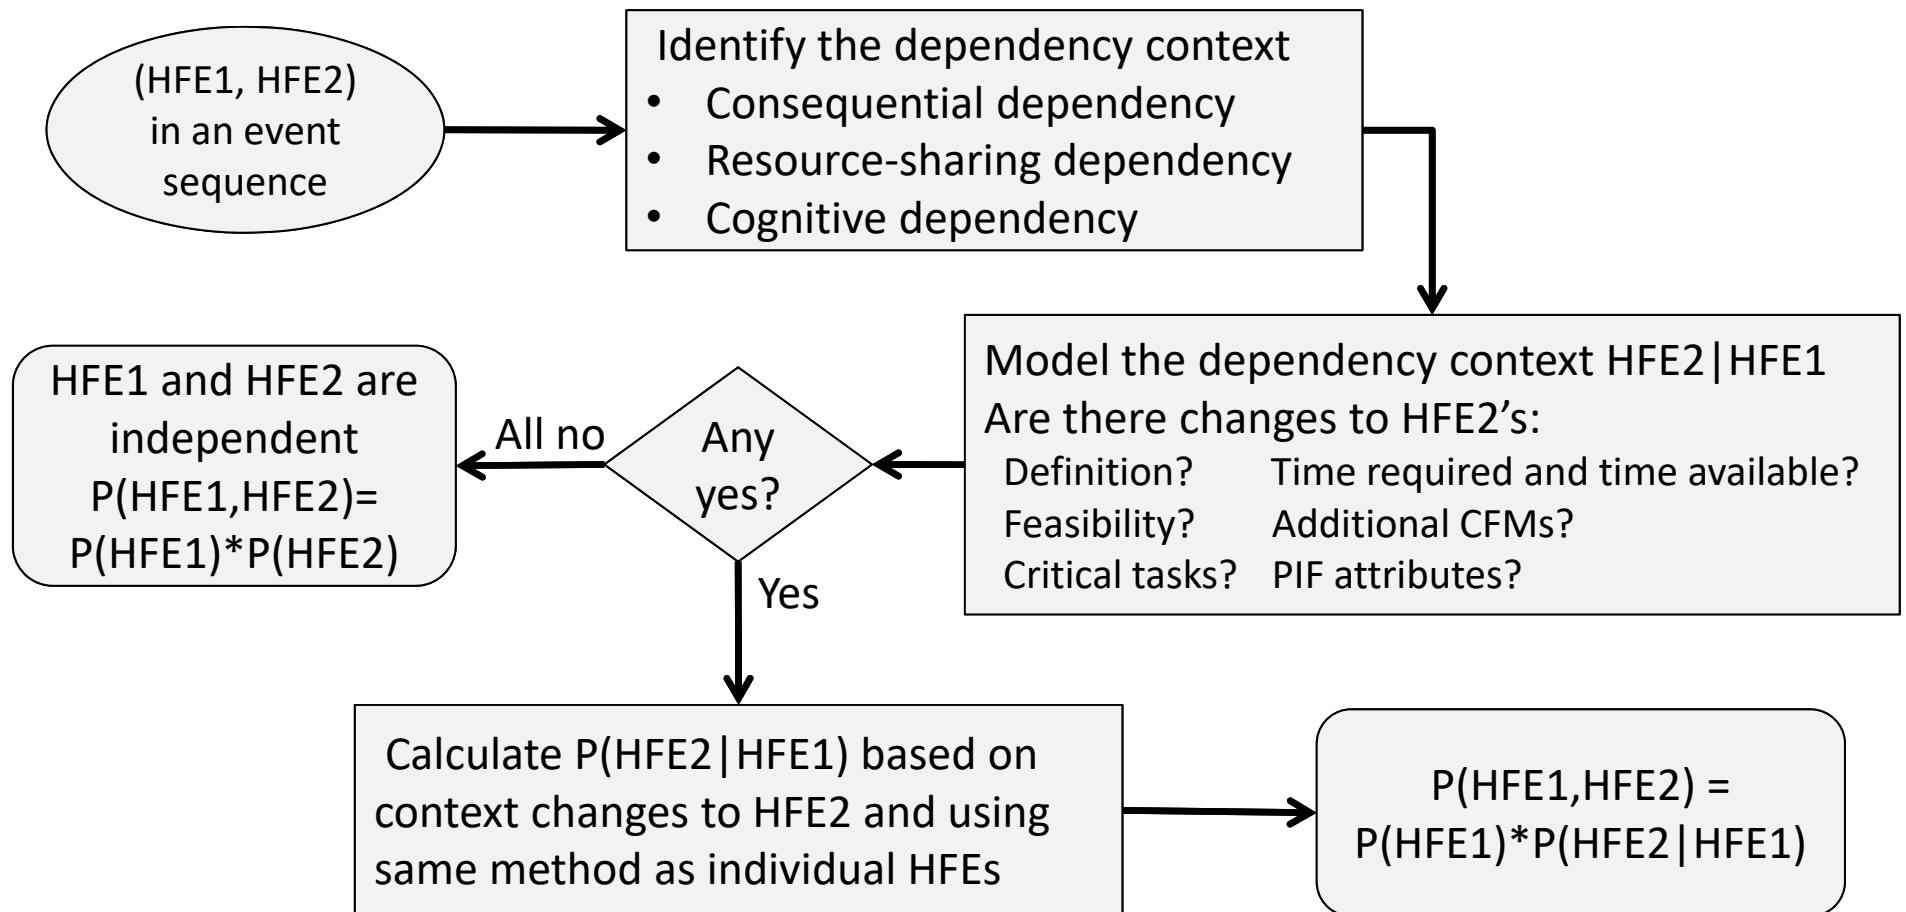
(HFE1, HFE2) in an event sequence

Identify the dependency context
• Consequential dependency
• Resource-sharing dependency
• Cognitive dependency

Model the dependency context HFE2|HFE1
Are there changes to HFE2's:
Definition? Time required and time available?
Feasibility? Additional CFMs?
Critical tasks? PIF attributes?

Any yes?

All no

HFE1 and HFE2 are independent P(HFE1,HFE2)= P(HFE1)*P(HFE2)

Yes

Calculate P(HFE2|HFE1) based on context changes to HFE2 and using same method as individual HFEs

P(HFE1,HFE2) = P(HFE1)*P(HFE2|HFE1)